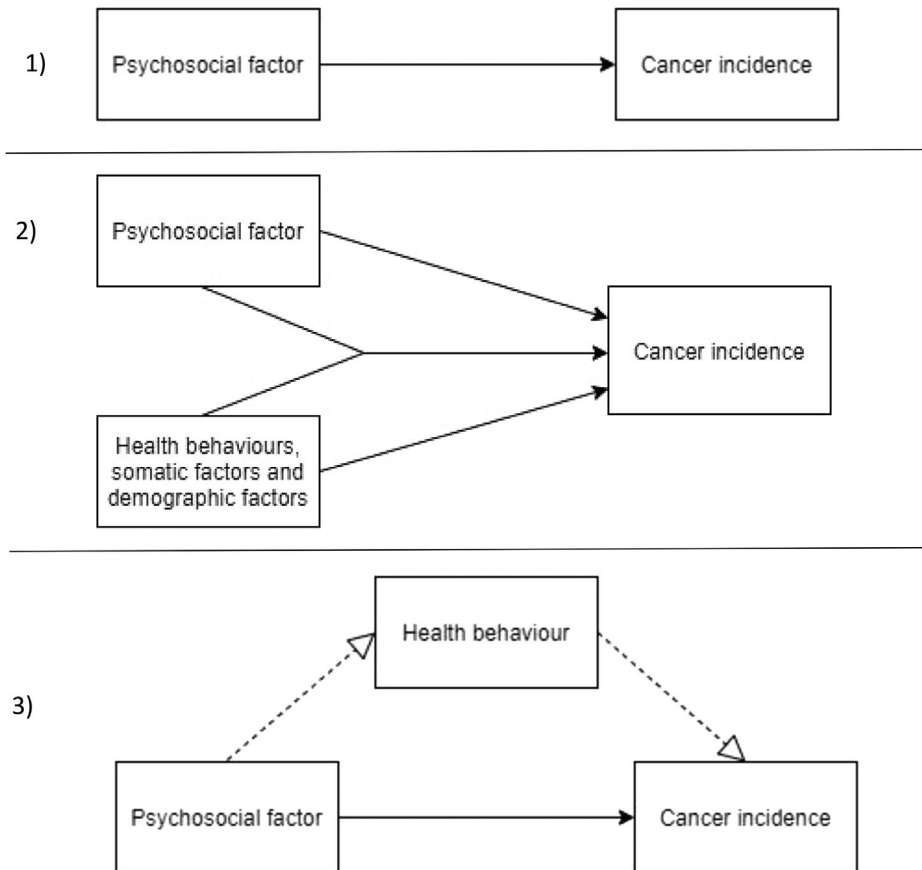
1)

Psychosocial factor

Cancer incidence

2)

Psychosocial factor

Cancer incidence

Health behaviours, somatic factors and demographic factors

3)

Health behaviour

Psychosocial factor

Cancer incidence